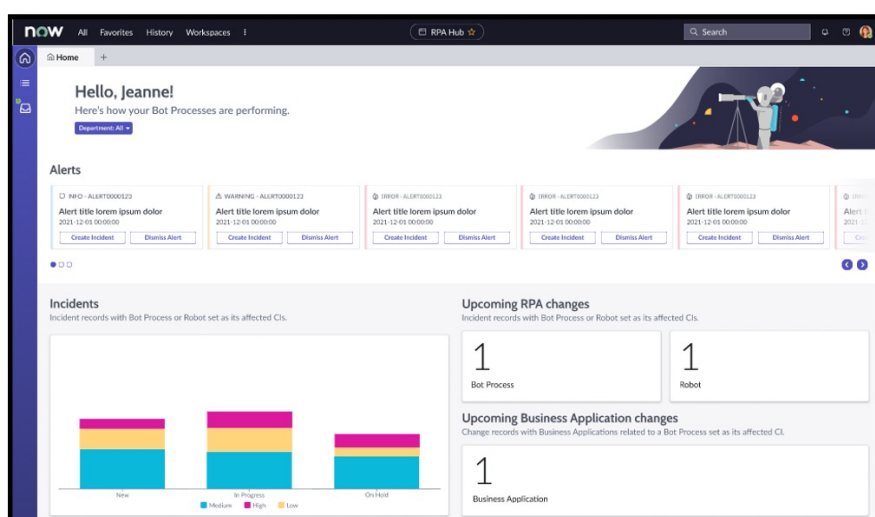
now All Favorites History Workspaces ⋮

RPA Hub ☆

Search

Home +

Hello, Jeanne!
Here's how your Bot Processes are performing.

Department: All ▾

Alerts

INFO - ALERT0000123
Alert title lorem ipsum dolor
2021-12-01 00:00:00
Create Incident Dismiss Alert

WARNING - ALERT0000122
Alert title lorem ipsum dolor
2021-12-01 00:00:00
Create Incident Dismiss Alert

ERROR - ALERT0000123
Alert title lorem ipsum dolor
2021-12-01 00:00:00
Create Incident Dismiss Alert

ERROR - ALERT0000123
Alert title lorem ipsum dolor
2021-12-01 00:00:00
Create Incident Dismiss Alert

ERROR - ALERT0000123
Alert title lorem ipsum dolor
2021-12-01 00:00:00
Create Incident Dismiss Alert

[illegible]
Alert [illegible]
2021-1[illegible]
Cre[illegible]

Incidents
Incident records with Bot Process or Robot set as its affected CIs.

New In Progress On Hold

Medium High Low

Upcoming RPA changes
Incident records with Bot Process or Robot set as its affected CIs.

1
Bot Process

1
Robot

Upcoming Business Application changes
Change records with Business Applications related to a Bot Process set as its affected CI.

1
Business Application